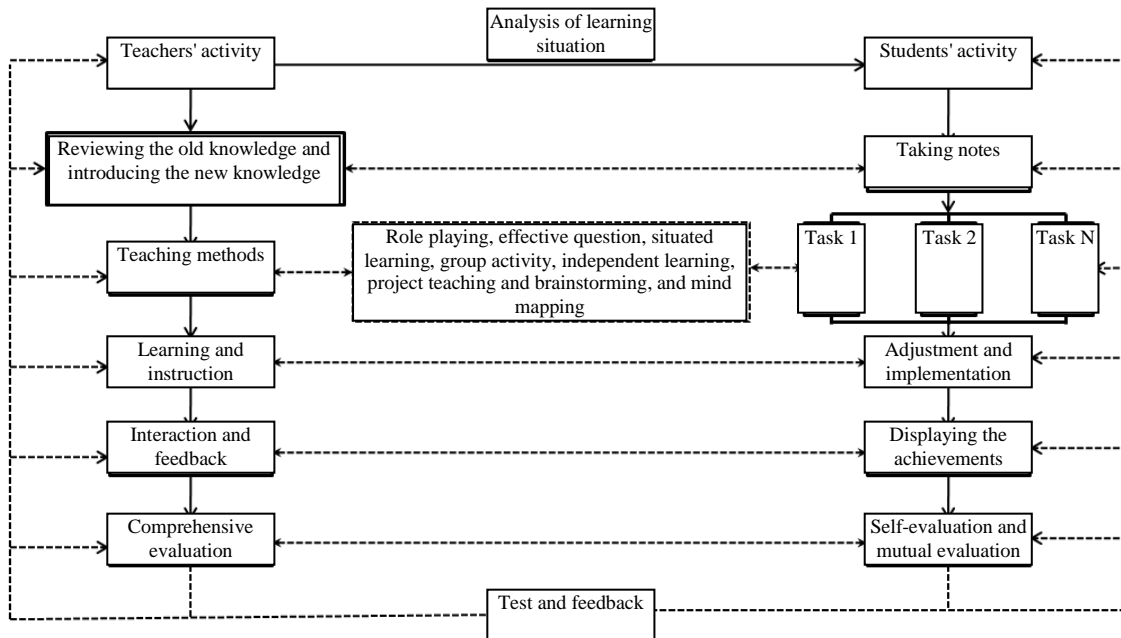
Analysis of learning situation

Teachers' activity

Students' activity

Reviewing the old knowledge and introducing the new knowledge

Taking notes

Teaching methods

Role playing, effective question, situated learning, group activity, independent learning, project teaching and brainstorming, and mind mapping

Task 1

Task 2

Task N

Learning and instruction

Adjustment and implementation

Interaction and feedback

Displaying the achievements

Comprehensive evaluation

Self-evaluation and mutual evaluation

Test and feedback